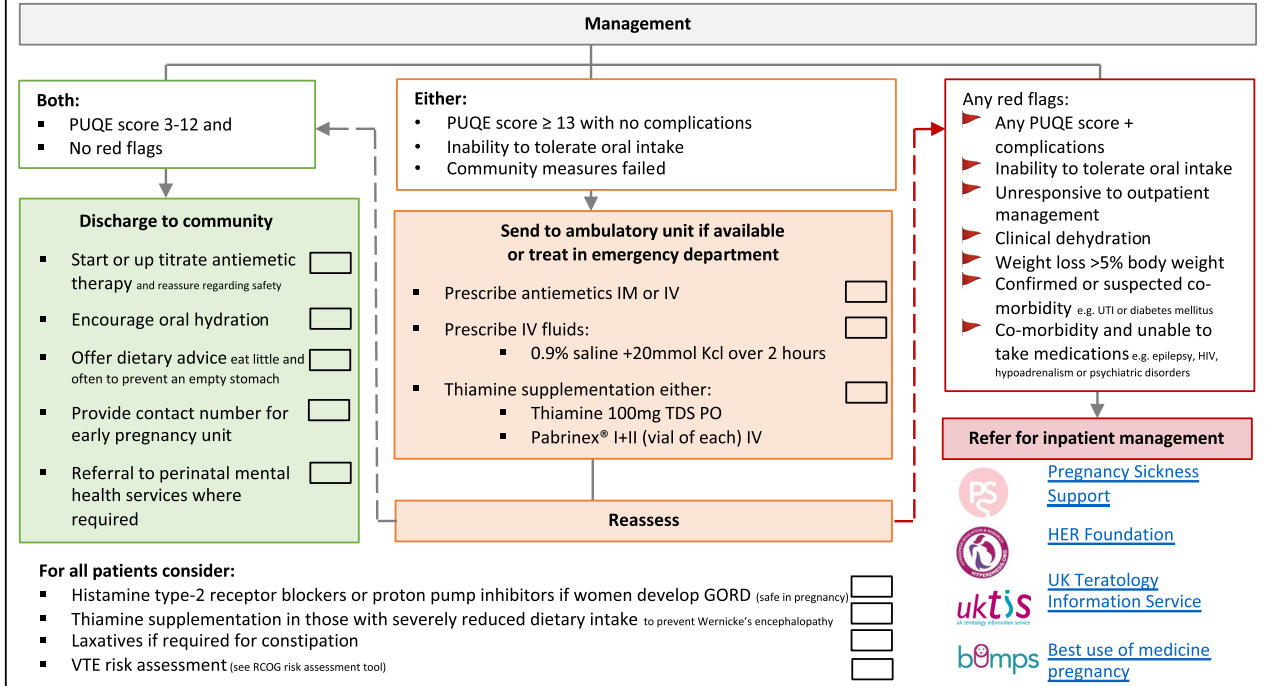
Management

Both:
- PUQE score 3-12 and
- No red flags

Discharge to community
- Start or up titrate antiemetic therapy and reassure regarding safety
- Encourage oral hydration
- Offer dietary advice eat little and often to prevent an empty stomach
- Provide contact number for early pregnancy unit
- Referral to perinatal mental health services where required

Either:
- PUQE score ≥ 13 with no complications
- Inability to tolerate oral intake
- Community measures failed

Send to ambulatory unit if available or treat in emergency department
- Prescribe antiemetics IM or IV
- Prescribe IV fluids:
  - 0.9% saline +20mmol Kcl over 2 hours
- Thiamine supplementation either:
  - Thiamine 100mg TDS PO
  - Pabrinex® I+II (vial of each) IV

Reassess

Any red flags:
- Any PUQE score + complications
- Inability to tolerate oral intake
- Unresponsive to outpatient management
- Clinical dehydration
- Weight loss >5% body weight
- Confirmed or suspected co-morbidity e.g. UTI or diabetes mellitus
- Co-morbidity and unable to take medications e.g. epilepsy, HIV, hypoadrenalism or psychiatric disorders

Refer for inpatient management

PS
Pregnancy Sickness Support

HYPEREMESIS EDUCATION & RESEARCH
HER Foundation

uktis
uk teratology information service
UK Teratology Information Service

bumps
Best use of medicine pregnancy

For all patients consider:
- Histamine type-2 receptor blockers or proton pump inhibitors if women develop GORD (safe in pregnancy)
- Thiamine supplementation in those with severely reduced dietary intake to prevent Wernicke's encephalopathy
- Laxatives if required for constipation
- VTE risk assessment (see RCOG risk assessment tool)